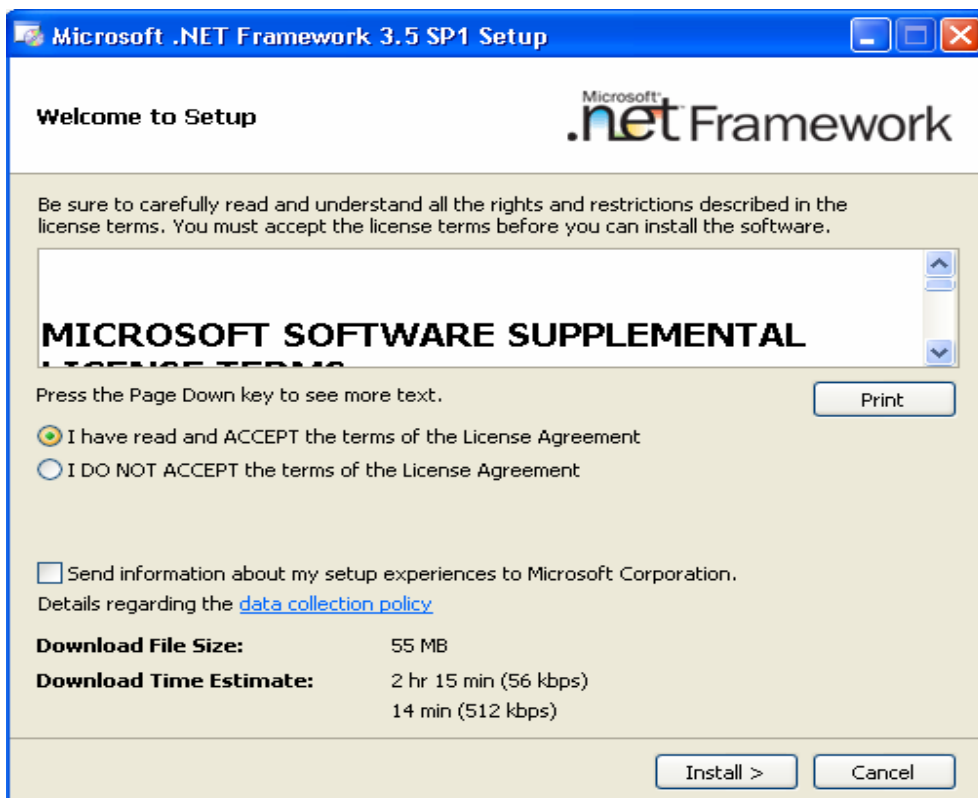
Microsoft .NET Framework 3.5 SP1 Setup

Welcome to Setup

Microsoft .net Framework

Be sure to carefully read and understand all the rights and restrictions described in the license terms. You must accept the license terms before you can install the software.

MICROSOFT SOFTWARE SUPPLEMENTAL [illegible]

Press the Page Down key to see more text.

Print

I have read and ACCEPT the terms of the License Agreement

I DO NOT ACCEPT the terms of the License Agreement

Send information about my setup experiences to Microsoft Corporation.

Details regarding the data collection policy

| | |
|---|---|
| **Download File Size:** | 55 MB |
| **Download Time Estimate:** | 2 hr 15 min (56 kbps) |
| | 14 min (512 kbps) |

Install >

Cancel